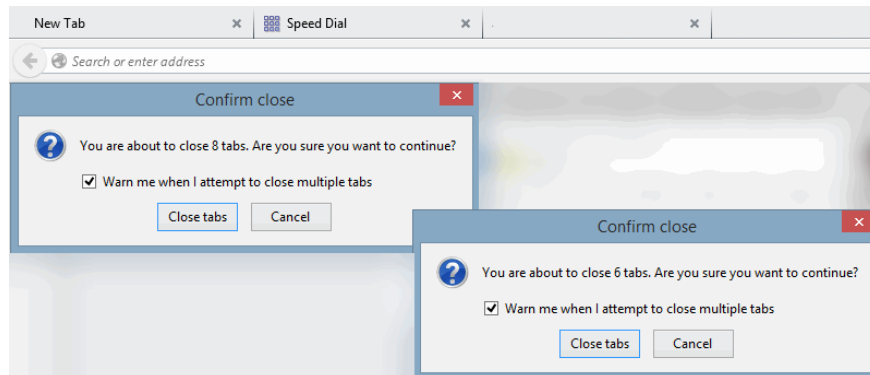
New Tab
Speed Dial
.

Search or enter address

Confirm close

You are about to close 8 tabs. Are you sure you want to continue?

Warn me when I attempt to close multiple tabs

Close tabs
Cancel

Confirm close

You are about to close 6 tabs. Are you sure you want to continue?

Warn me when I attempt to close multiple tabs

Close tabs
Cancel